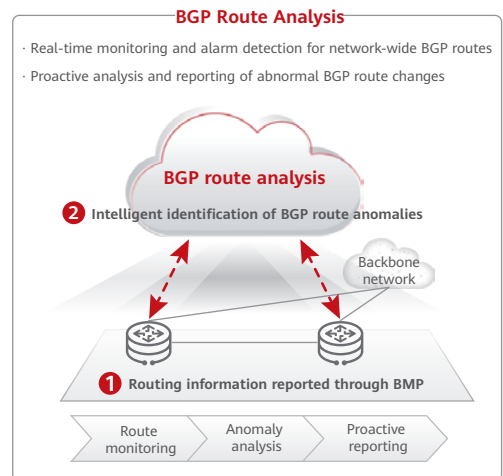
BGP Route Analysis

· Real-time monitoring and alarm detection for network-wide BGP routes

· Proactive analysis and reporting of abnormal BGP route changes

BGP route analysis

2 Intelligent identification of BGP route anomalies

Backbone network

1 Routing information reported through BMP

Route monitoring

Anomaly analysis

Proactive reporting